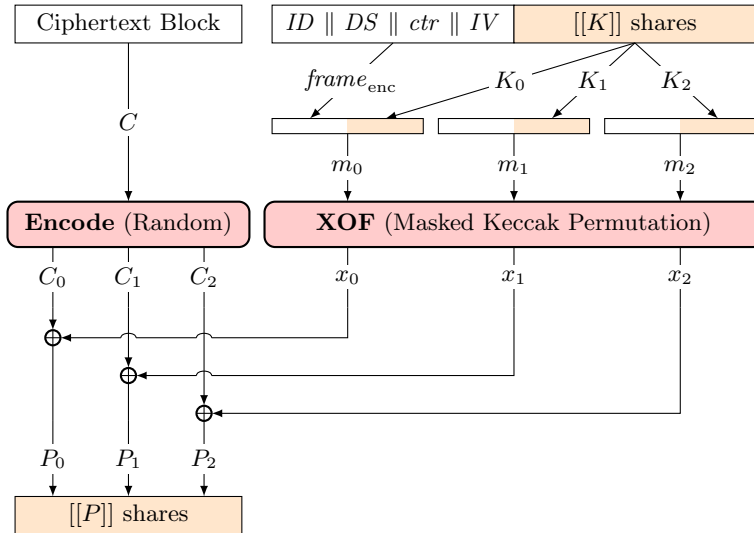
Ciphertext Block

$ID \parallel DS \parallel ctr \parallel IV$

$[[K]]$ shares

$frame_{\text{enc}}$

$K_0$

$K_1$

$K_2$

$C$

$m_0$

$m_1$

$m_2$

**Encode** (Random)

**XOF** (Masked Keccak Permutation)

$C_0$ $C_1$ $C_2$

$x_0$ $x_1$ $x_2$

$P_0$ $P_1$ $P_2$

$[[P]]$ shares